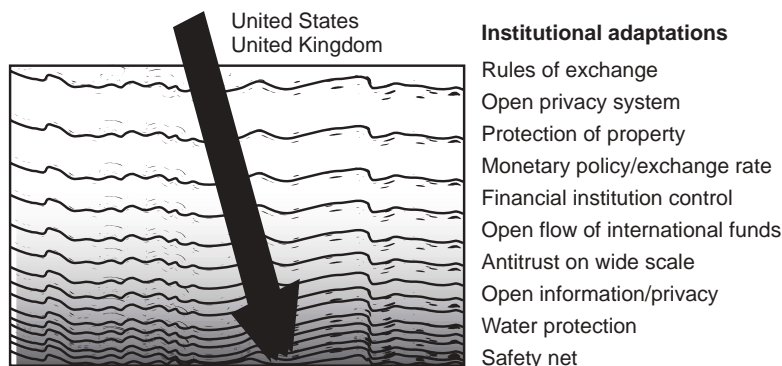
United States
United Kingdom

**Institutional adaptations**

Rules of exchange
Open privacy system
Protection of property
Monetary policy/exchange rate
Financial institution control
Open flow of international funds
Antitrust on wide scale
Open information/privacy
Water protection
Safety net